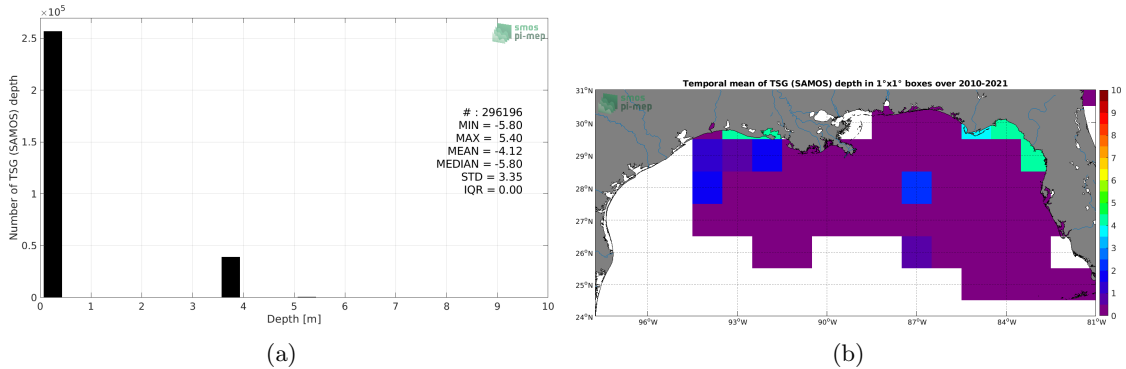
$\times 10^5$

smos
pi-mep

2.5
2
1.5
1
0.5
0

Number of TSG (SAMOS) depth

# : 296196
MIN = -5.80
MAX = 5.40
MEAN = -4.12
MEDIAN = -5.80
STD = 3.35
IQR = 0.00

0 1 2 3 4 5 6 7 8 9 10
Depth [m]

(a)

Temporal mean of TSG (SAMOS) depth in 1°x1° boxes over 2010-2021

smos
pi-mep

31°N
30°N
29°N
28°N
27°N
26°N
25°N
24°N

96°W 93°W 90°W 87°W 84°W 81°W

10
9
8
7
6
5
4
3
2
1
0

(b)